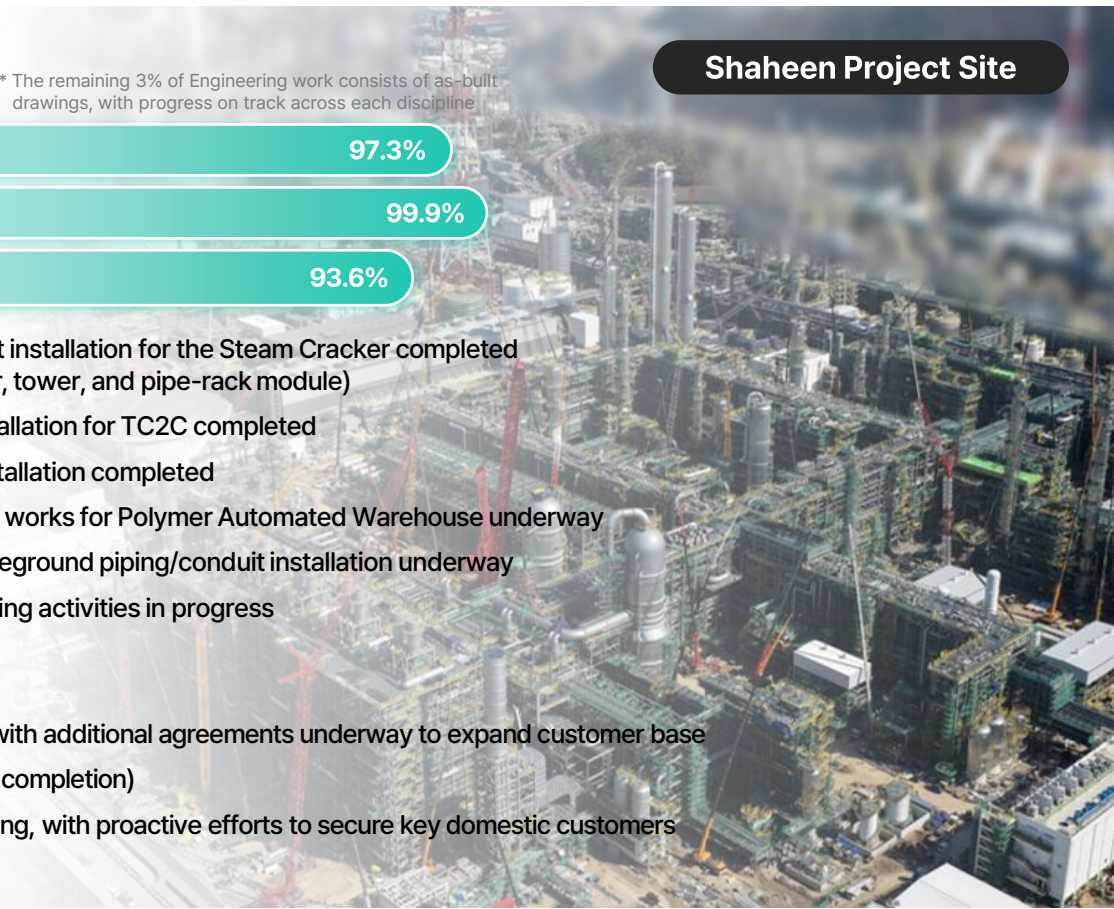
* The remaining 3% of Engineering work consists of as-built drawings, with progress on track across each discipline

Shaheen Project Site

97.3%

99.9%

93.6%

t installation for the Steam Cracker completed
, tower, and pipe-rack module)

allation for TC2C completed

tallation completed

works for Polymer Automated Warehouse underway

eground piping/conduit installation underway

ing activities in progress

with additional agreements underway to expand customer base

completion)

ng, with proactive efforts to secure key domestic customers